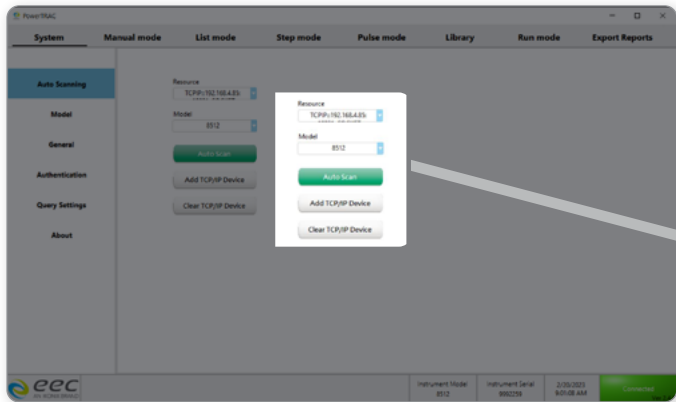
PowerTRAC

System
Manual mode
List mode
Step mode
Pulse mode
Library
Run mode
Export Reports

Auto Scanning
Model
General
Authentication
Query Settings
About

Resource
TCPIP::192.168.4.85:
Model
8512
Auto Scan
Add TCP/IP Device
Clear TCP/IP Device

Resource
TCPIP::192.168.4.85:
Model
8512
Auto Scan
Add TCP/IP Device
Clear TCP/IP Device

eec

Instrument Model
8512
Instrument Serial
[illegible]
2/20/2025
9:01:08 AM
Connected